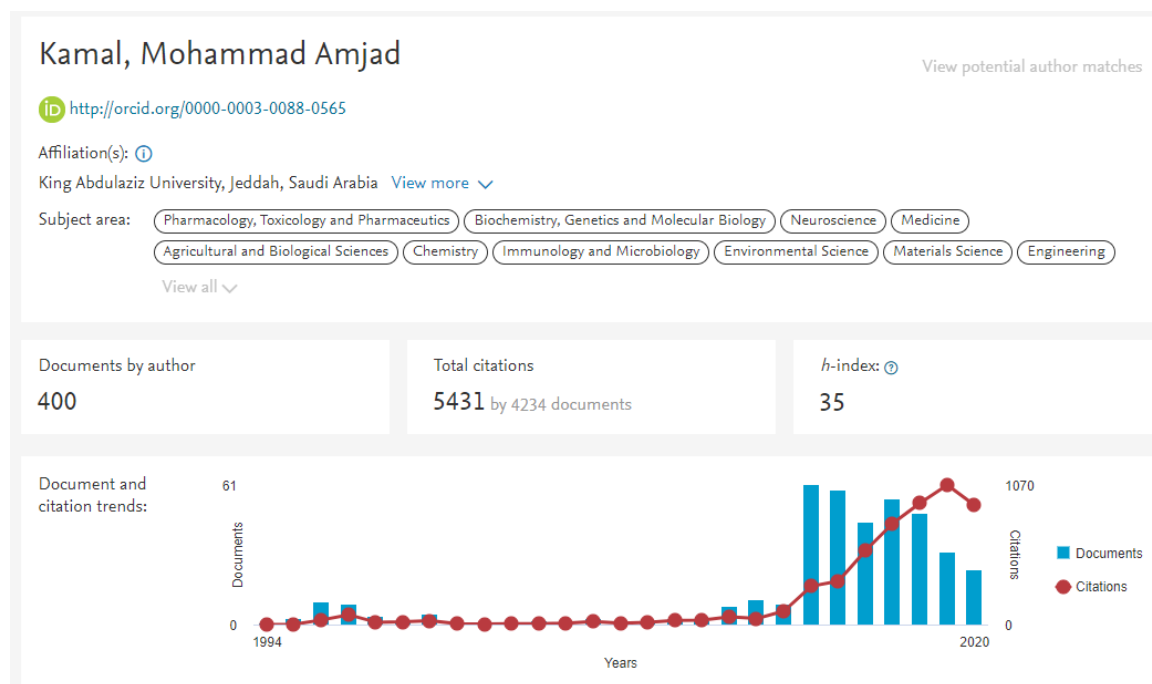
Kamal, Mohammad Amjad

View potential author matches

http://orcid.org/0000-0003-0088-0565

Affiliation(s):

King Abdulaziz University, Jeddah, Saudi Arabia View more

Subject area: Pharmacology, Toxicology and Pharmaceutics Biochemistry, Genetics and Molecular Biology Neuroscience Medicine Agricultural and Biological Sciences Chemistry Immunology and Microbiology Environmental Science Materials Science Engineering

View all

Documents by author
400

Total citations
5431 by 4234 documents

h-index:
35

Document and citation trends:

61

Documents

0

1994

1070

Citations

0

2020

Years

Documents

Citations